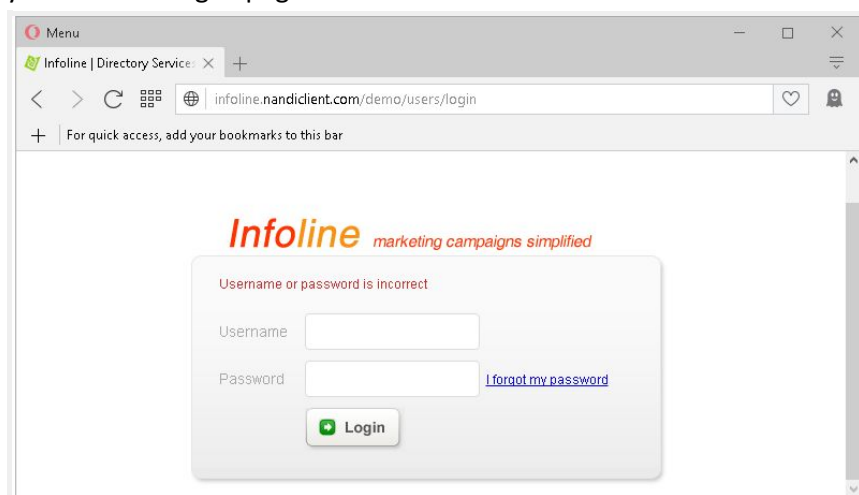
Menu

Infoline | Directory Service

infoline.nandiclient.com/demo/users/login

For quick access, add your bookmarks to this bar

Infoline marketing campaigns simplified

Username or password is incorrect

Username

Password

I forgot my password

Login